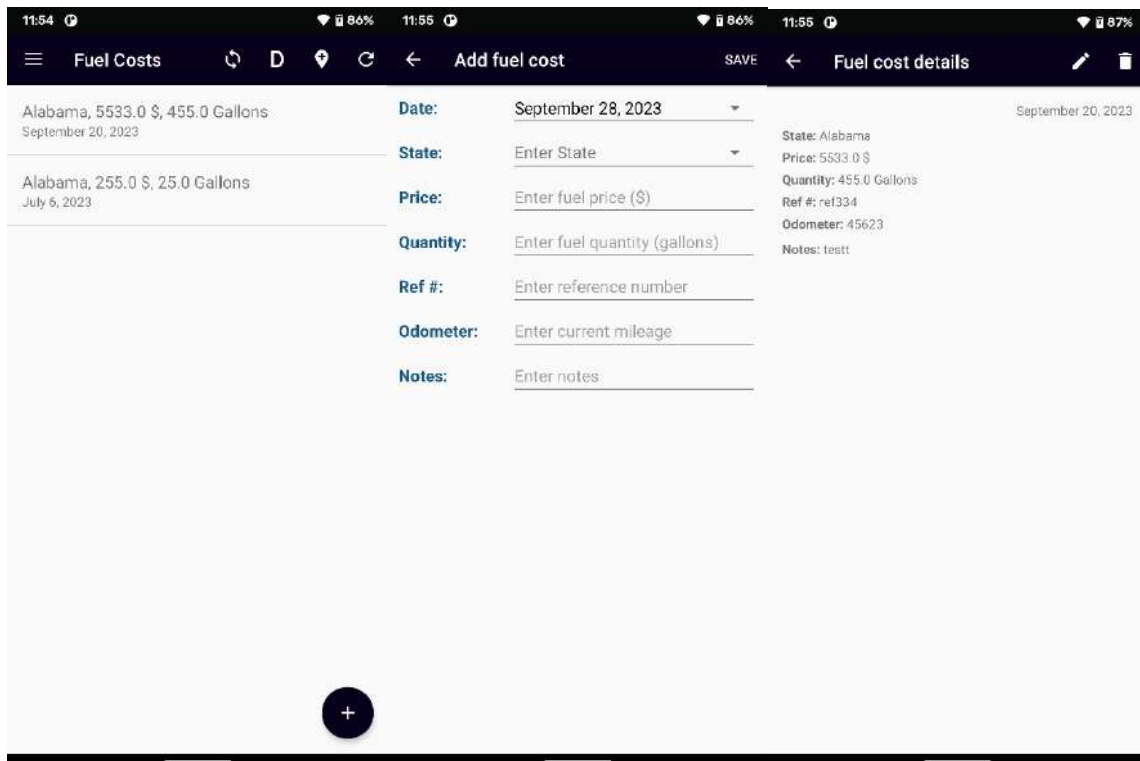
11:54 86%

Fuel Costs D

Alabama, 5533.0 $, 455.0 Gallons
September 20, 2023

Alabama, 255.0 $, 25.0 Gallons
July 6, 2023

+

11:55 86%

Add fuel cost SAVE

Date: September 28, 2023

State: Enter State

Price: Enter fuel price ($)

Quantity: Enter fuel quantity (gallons)

Ref #: Enter reference number

Odometer: Enter current mileage

Notes: Enter notes

11:55 87%

Fuel cost details

September 20, 2023

State: Alabama
Price: 5533.0 $
Quantity: 455.0 Gallons
Ref #: ref334
Odometer: 45623
Notes: testt